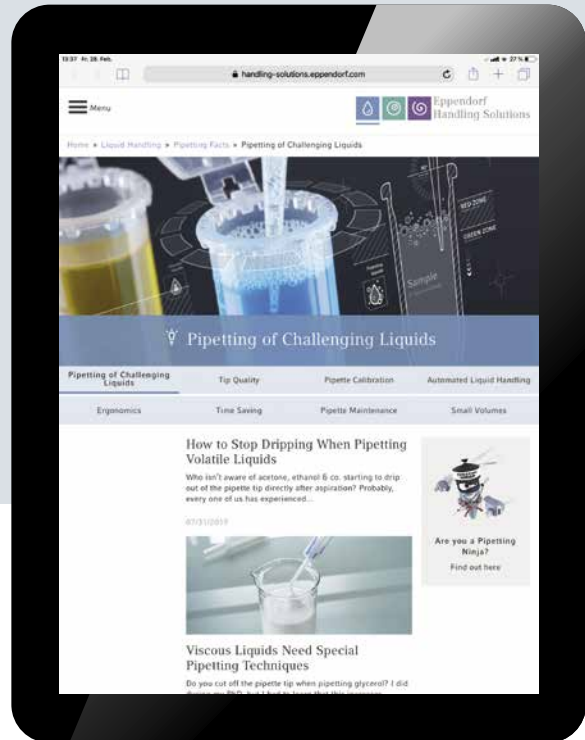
13:37 Fr. 28. Feb. 27 %

handling-solutions.eppendorf.com

Menu

Eppendorf Handling Solutions

Home » Liquid Handling » Pipetting Facts » Pipetting of Challenging Liquids

RED ZONE

GREEN ZONE

Sample

Pipetting of Challenging Liquids

Pipetting of Challenging Liquids | Tip Quality | Pipette Calibration | Automated Liquid Handling

Ergonomics | Time Saving | Pipette Maintenance | Small Volumes

How to Stop Dripping When Pipetting Volatile Liquids

Who isn't aware of acetone, ethanol & co. starting to drip out of the pipette tip directly after aspiration? Probably, every one of us has experienced...

07/31/2019

Are you a Pipetting Ninja?

Find out here

Viscous Liquids Need Special Pipetting Techniques

Do you cut off the pipette tip when pipetting glycerol? I did during my PhD, but I had to learn that this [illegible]